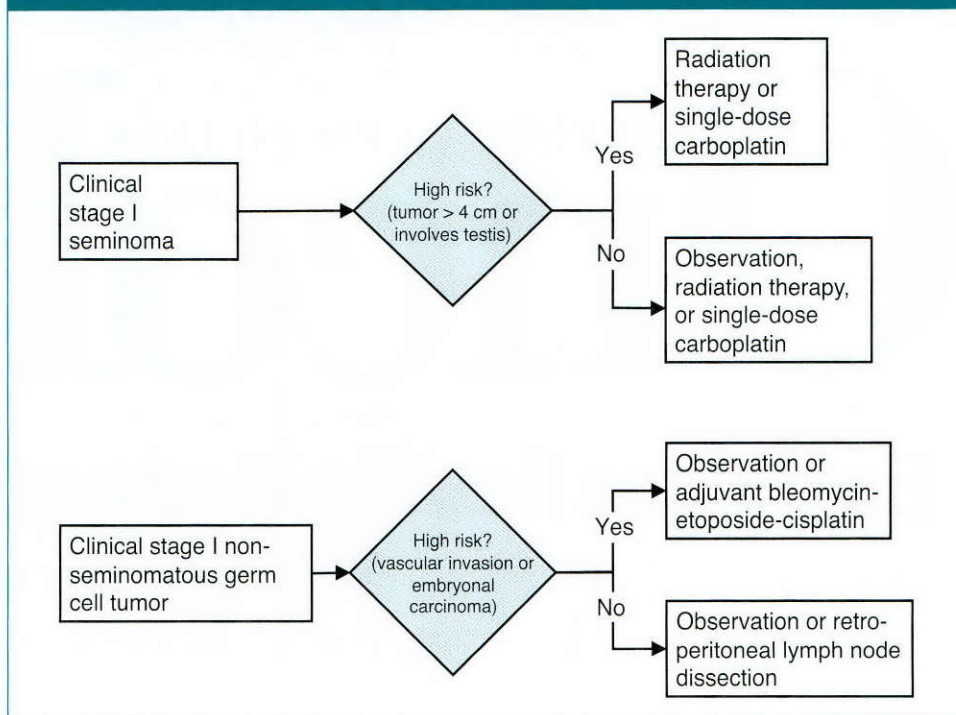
Clinical stage I seminoma

High risk? (tumor > 4 cm or involves testis)

Yes

Radiation therapy or single-dose carboplatin

No

Observation, radiation therapy, or single-dose carboplatin

Clinical stage I non-seminomatous germ cell tumor

High risk? (vascular invasion or embryonal carcinoma)

Yes

Observation or adjuvant bleomycin-etoposide-cisplatin

No

Observation or retroperitoneal lymph node dissection